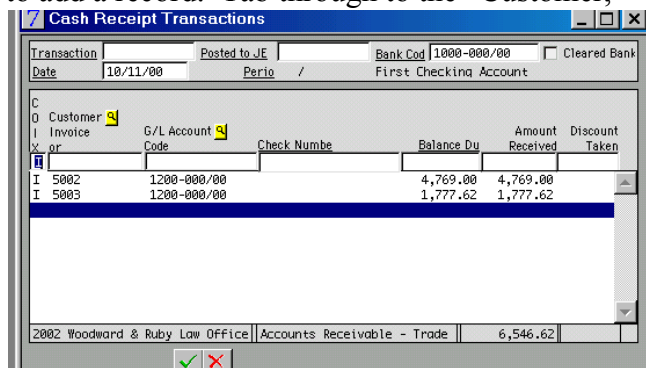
to add a record. Tab through to the "Customer,

Cash Receipt Transactions

Transaction | Posted to JE | Bank Cod 1000-000/00 | Cleared Bank
Date 10/11/00 | Perio / | First Checking Account

| C O I X | Customer Invoice or | G/L Account Code | Check Numbe | Balance Du | Amount Received | Discount Taken |
|---|---|---|---|---|---|---|
| I | 5002 | 1200-000/00 | | 4,769.00 | 4,769.00 | |
| I | 5003 | 1200-000/00 | | 1,777.62 | 1,777.62 | |

2002 Woodward & Ruby Law Office | Accounts Receivable - Trade | 6,546.62